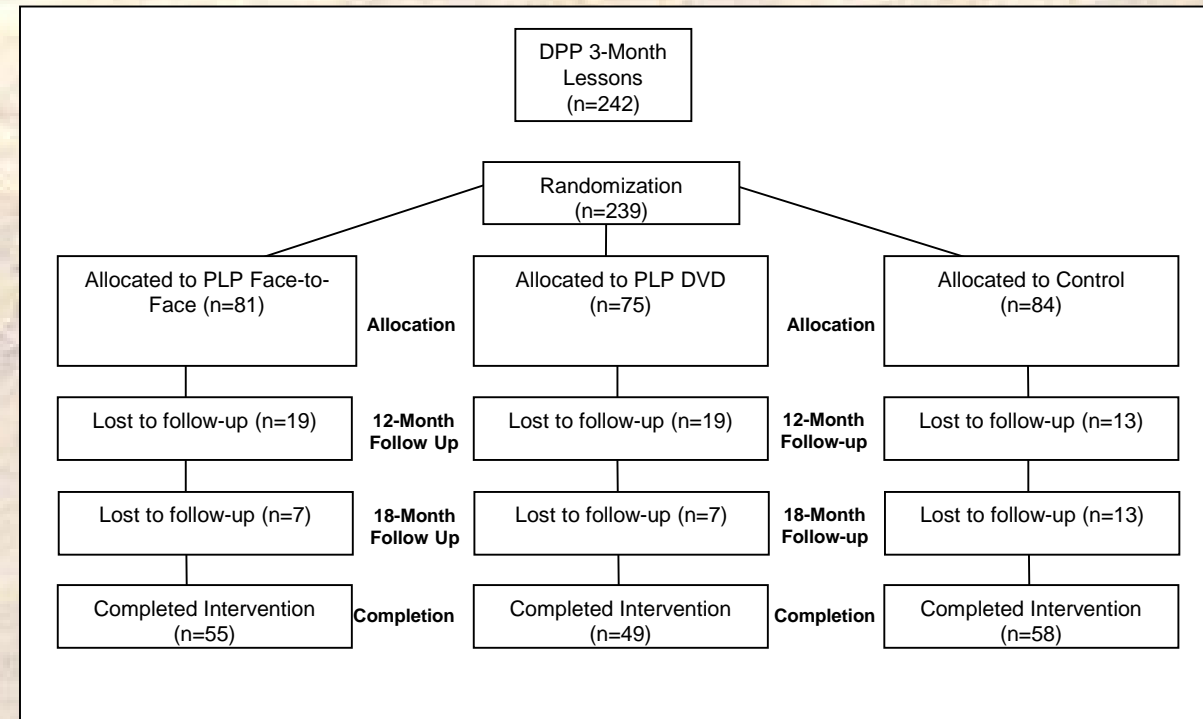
DPP 3-Month Lessons (n=242)

Randomization (n=239)

Allocated to PLP Face-to-Face (n=81)

Allocation

Allocated to PLP DVD (n=75)

Allocation

Allocated to Control (n=84)

Lost to follow-up (n=19)

12-Month Follow Up

Lost to follow-up (n=19)

12-Month Follow-up

Lost to follow-up (n=13)

Lost to follow-up (n=7)

18-Month Follow Up

Lost to follow-up (n=7)

18-Month Follow-up

Lost to follow-up (n=13)

Completed Intervention (n=55)

Completion

Completed Intervention (n=49)

Completion

Completed Intervention (n=58)